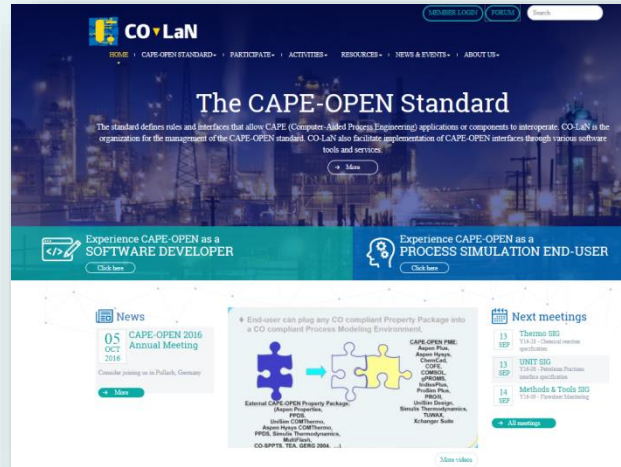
CO▾LaN

MEMBER LOGIN FORUM Search

HOME › CAPE-OPEN STANDARD › PARTICIPATE › ACTIVITIES › RESOURCES › NEWS & EVENTS › ABOUT US

The CAPE-OPEN Standard

The standard defines rules and interfaces that allow CAPE (Computer-Aided Process Engineering) applications or components to interoperate. CO-LaN is the organization for the management of the CAPE-OPEN standard. CO-LaN also facilitate implementation of CAPE-OPEN interfaces through various software tools and services.

More

Experience CAPE-OPEN as a SOFTWARE DEVELOPER

Click here

Experience CAPE-OPEN as a PROCESS SIMULATION END-USER

Click here

News

05 OCT 2016

CAPE-OPEN 2016 Annual Meeting

Consider joining us in Pullach, Germany

More

End-user can plug any CO compliant Property Package into a CO compliant Process Modeling Environment.

CAPE-OPEN PME:
Aspen Plus,
Aspen Hysys,
ChemCad,
COFE,
COMSOL,
gPROMS,
IndissPlus,
ProMax Plus,
PROII,
UniSim Design,
Simulis Thermodynamics,
TUWAX,
Xchanger Suite

External CAPE-OPEN Property Package:
(Aspen Properties,
PPDS,
UniSim COMThermo,
Aspen Hysys COMThermo,
PPDS, Simulis Thermodynamics,
MultiFlash,
CO-SPPTS, TEA, GERG 2004, ...)

More videos

Next meetings

13 SEP Thermo SIG
T16-18 - Chemical reaction specification

13 SEP UNIT SIG
T16-08 - Petroleum Fractions interface specification

14 SEP Methods & Tools SIG
T16-08 - Flowsheet Monitoring

All meetings